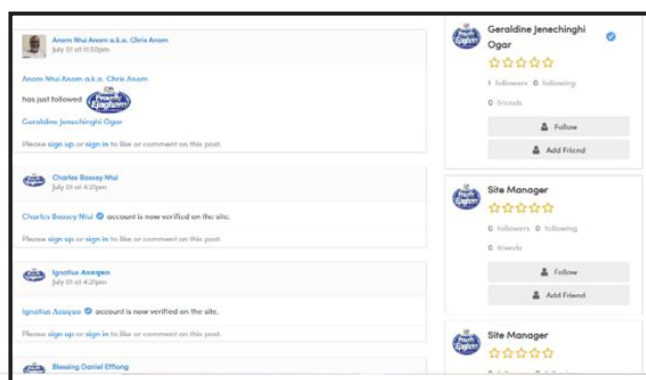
Anom Nhui Anom a.k.a. Chris Anom
July 01 at 10:50pm

Anom Nhui Anom a.k.a. Chris Anom has just followed

Geraldine Jenechinghi Ogar

Please sign up or sign in to like or comment on this post.

Charles Bassey Nhui
July 01 at 4:31pm

Charles Bassey Nhui account is now verified on the site.

Please sign up or sign in to like or comment on this post.

Ignatius Asuquo
July 01 at 4:21pm

Ignatius Asuquo account is now verified on the site.

Please sign up or sign in to like or comment on this post.

Blessing Daniel Effiong

Geraldine Jenechinghi Ogar
1 followers 0 following
0 friends
Follow
Add Friend

Site Manager
0 followers 0 following
0 friends
Follow
Add Friend

Site Manager